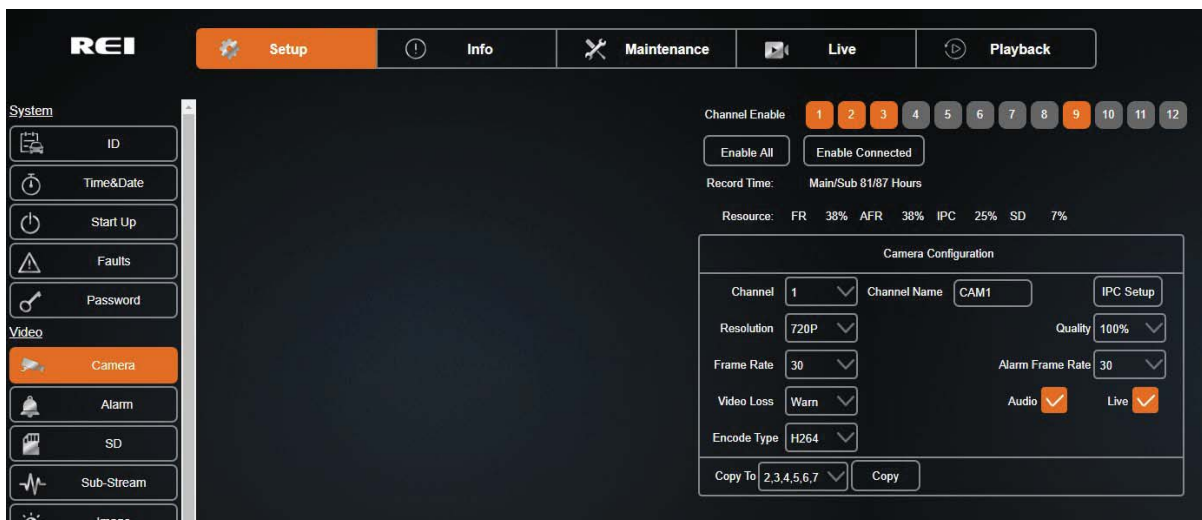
REI

Setup
Info
Maintenance
Live
Playback

System
ID
Time&Date
Start Up
Faults
Password
Video
Camera
Alarm
SD
Sub-Stream
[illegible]

Channel Enable 1 2 3 4 5 6 7 8 9 10 11 12
Enable All
Enable Connected
Record Time: Main/Sub 81/87 Hours
Resource: FR 38% AFR 38% IPC 25% SD 7%

Camera Configuration
Channel 1
Channel Name CAM1
IPC Setup
Resolution 720P
Quality 100%
Frame Rate 30
Alarm Frame Rate 30
Video Loss Warn
Audio
Live
Encode Type H264
Copy To 2,3,4,5,6,7
Copy